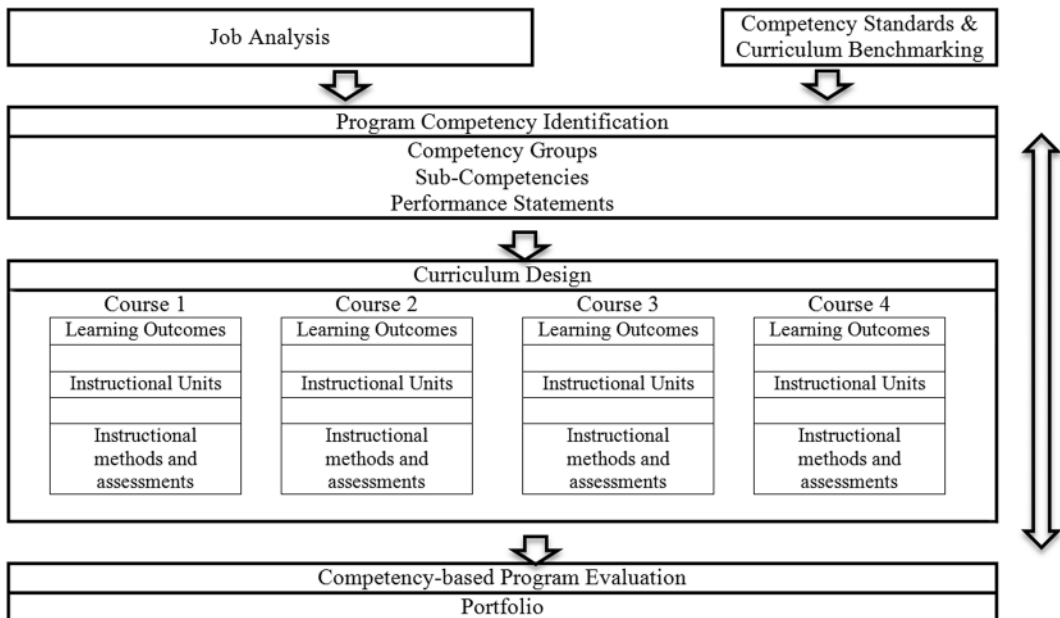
Job Analysis

Competency Standards & Curriculum Benchmarking

Program Competency Identification

Competency Groups
Sub-Competencies
Performance Statements

Curriculum Design

Course 1
Learning Outcomes
Instructional Units
Instructional methods and assessments

Course 2
Learning Outcomes
Instructional Units
Instructional methods and assessments

Course 3
Learning Outcomes
Instructional Units
Instructional methods and assessments

Course 4
Learning Outcomes
Instructional Units
Instructional methods and assessments

Competency-based Program Evaluation

Portfolio